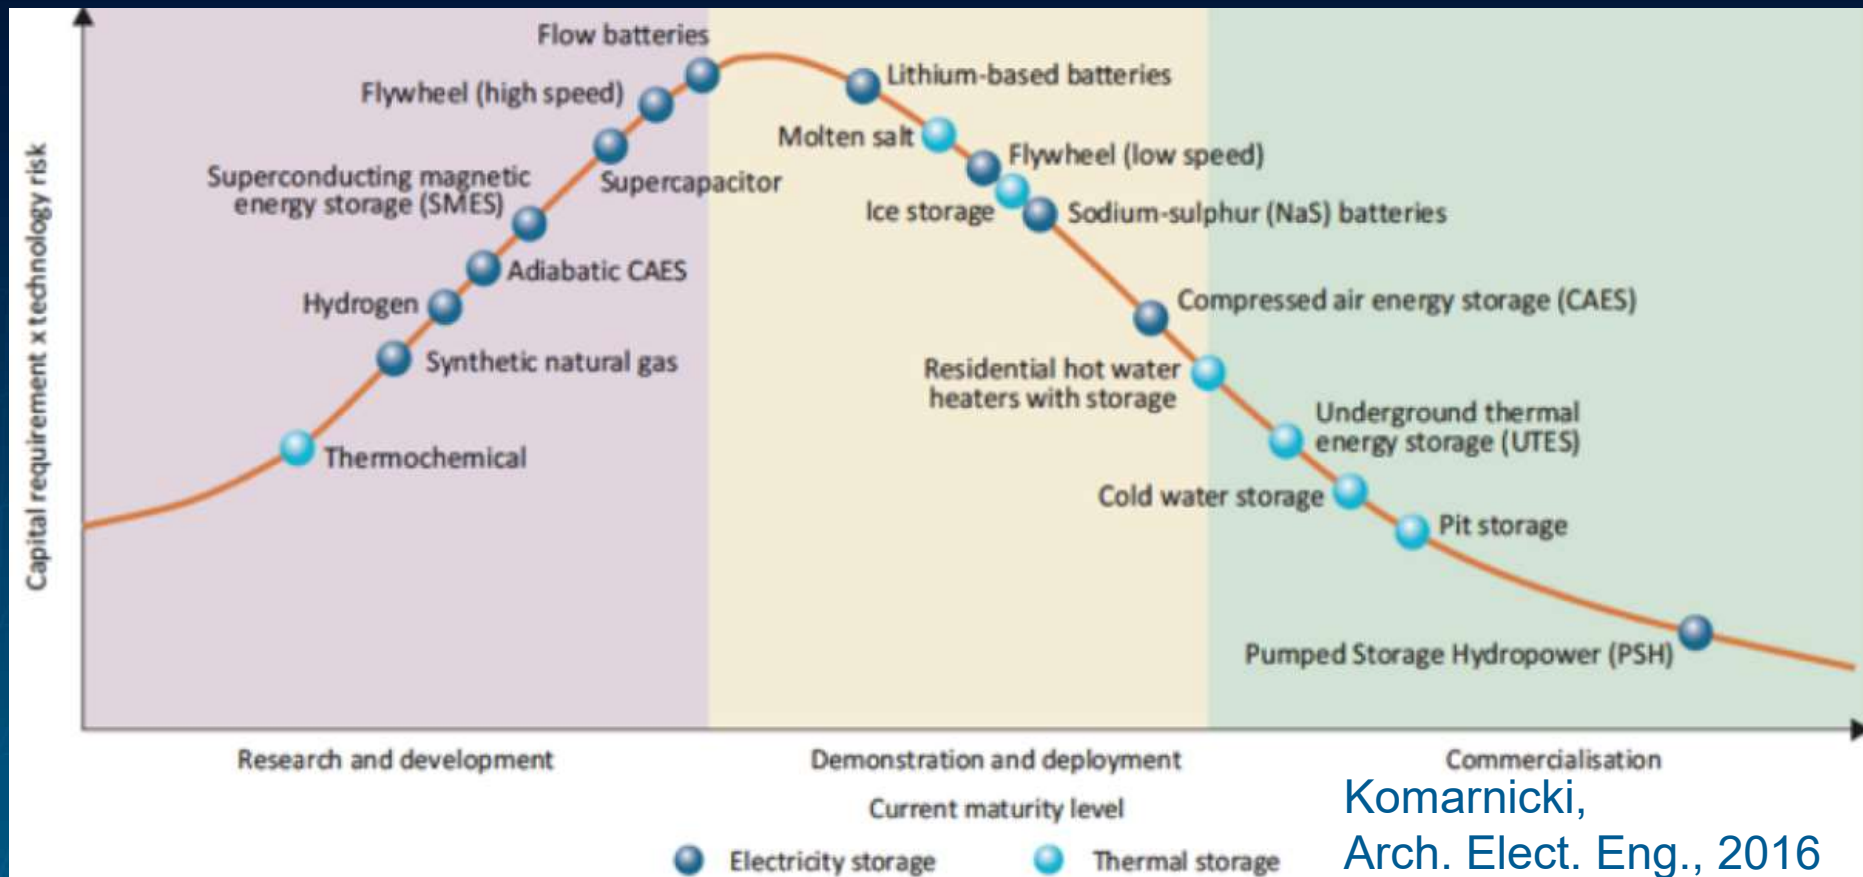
Capital requirement x technology risk

Flow batteries
Flywheel (high speed)
Supercapacitor
Superconducting magnetic energy storage (SMES)
Adiabatic CAES
Hydrogen
Synthetic natural gas
Thermochemical
Lithium-based batteries
Molten salt
Flywheel (low speed)
Ice storage
Sodium-sulphur (NaS) batteries
Compressed air energy storage (CAES)
Residential hot water heaters with storage
Underground thermal energy storage (UTES)
Cold water storage
Pit storage
Pumped Storage Hydropower (PSH)

Research and development
Demonstration and deployment
Commercialisation
Current maturity level

Electricity storage
Thermal storage

Komarnicki,
Arch. Elect. Eng., 2016